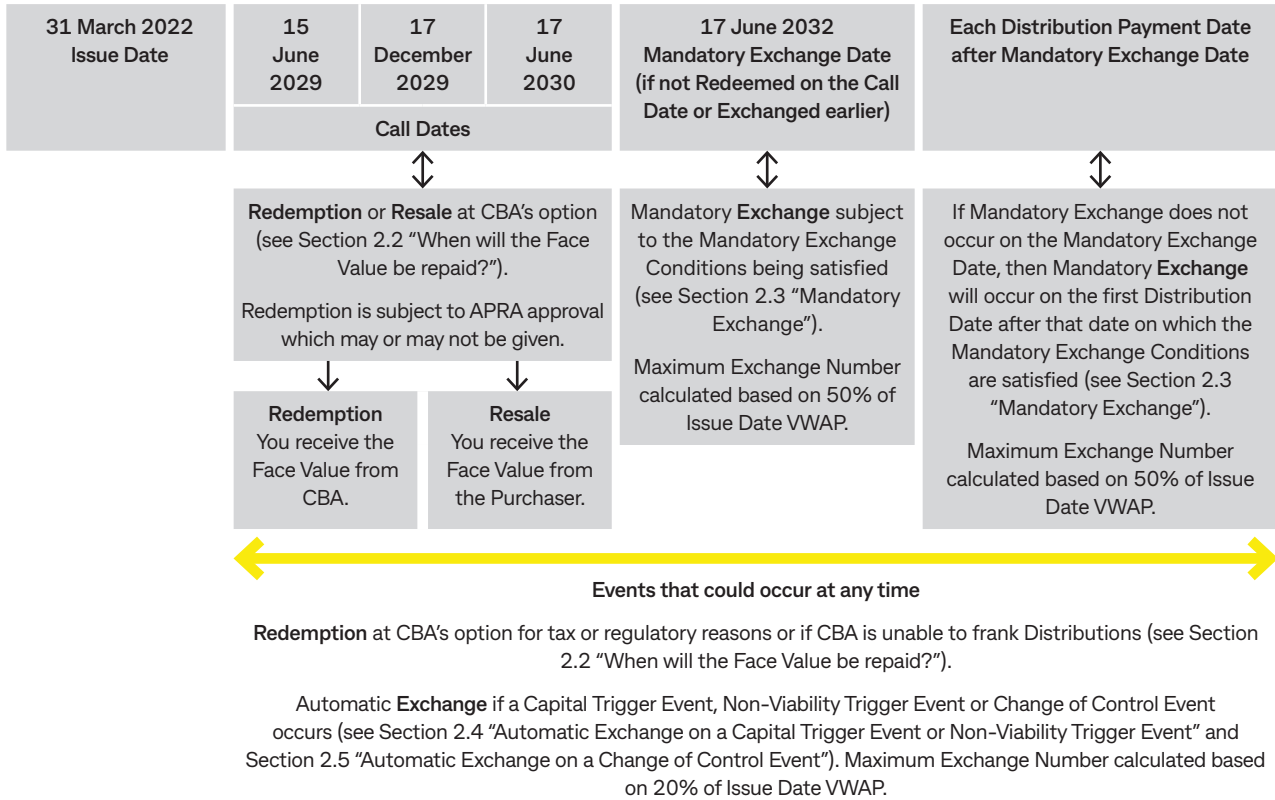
31 March 2022
Issue Date

15 June 2029

17 December 2029

17 June 2030

Call Dates

Redemption or Resale at CBA's option (see Section 2.2 "When will the Face Value be repaid?").

Redemption is subject to APRA approval which may or may not be given.

Redemption
You receive the Face Value from CBA.

Resale
You receive the Face Value from the Purchaser.

17 June 2032
Mandatory Exchange Date
(if not Redeemed on the Call Date or Exchanged earlier)

Mandatory Exchange subject to the Mandatory Exchange Conditions being satisfied (see Section 2.3 "Mandatory Exchange").

Maximum Exchange Number calculated based on 50% of Issue Date VWAP.

Each Distribution Payment Date after Mandatory Exchange Date

If Mandatory Exchange does not occur on the Mandatory Exchange Date, then Mandatory Exchange will occur on the first Distribution Date after that date on which the Mandatory Exchange Conditions are satisfied (see Section 2.3 "Mandatory Exchange").

Maximum Exchange Number calculated based on 50% of Issue Date VWAP.

Events that could occur at any time

Redemption at CBA's option for tax or regulatory reasons or if CBA is unable to frank Distributions (see Section 2.2 "When will the Face Value be repaid?").

Automatic Exchange if a Capital Trigger Event, Non-Viability Trigger Event or Change of Control Event occurs (see Section 2.4 "Automatic Exchange on a Capital Trigger Event or Non-Viability Trigger Event" and Section 2.5 "Automatic Exchange on a Change of Control Event"). Maximum Exchange Number calculated based on 20% of Issue Date VWAP.